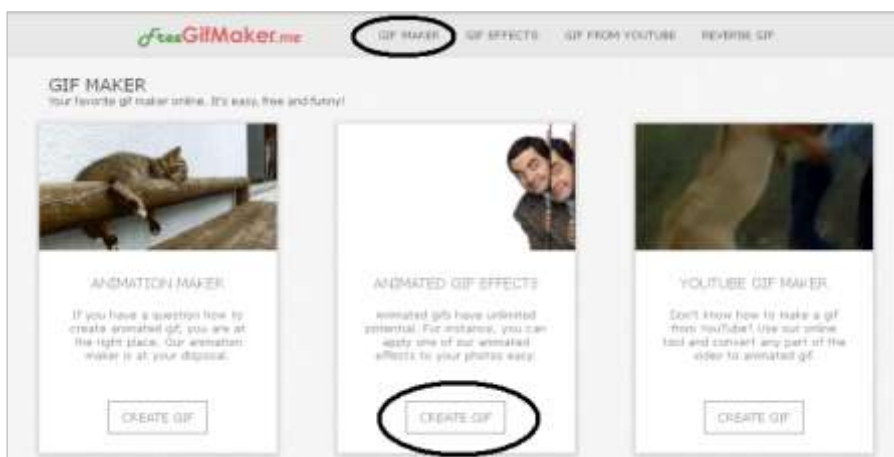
FreeGifMaker.me

GIF MAKER GIF EFFECTS GIF FROM YOUTUBE REVERSE GIF

GIF MAKER
Your favorite gif maker online. It's easy, free and funny!

ANIMATION MAKER

If you have a question how to create animated gif, you are at the right place. Our animation maker is at your disposal.

CREATE GIF

ANIMATED GIF EFFECTS

Animated gifs have unlimited potential. For instance, you can apply one of our animated effects to your photos easy.

CREATE GIF

YOUTUBE GIF MAKER

Don't know how to make a gif from YouTube? Use our online tool and convert any part of the video to animated gif.

CREATE GIF